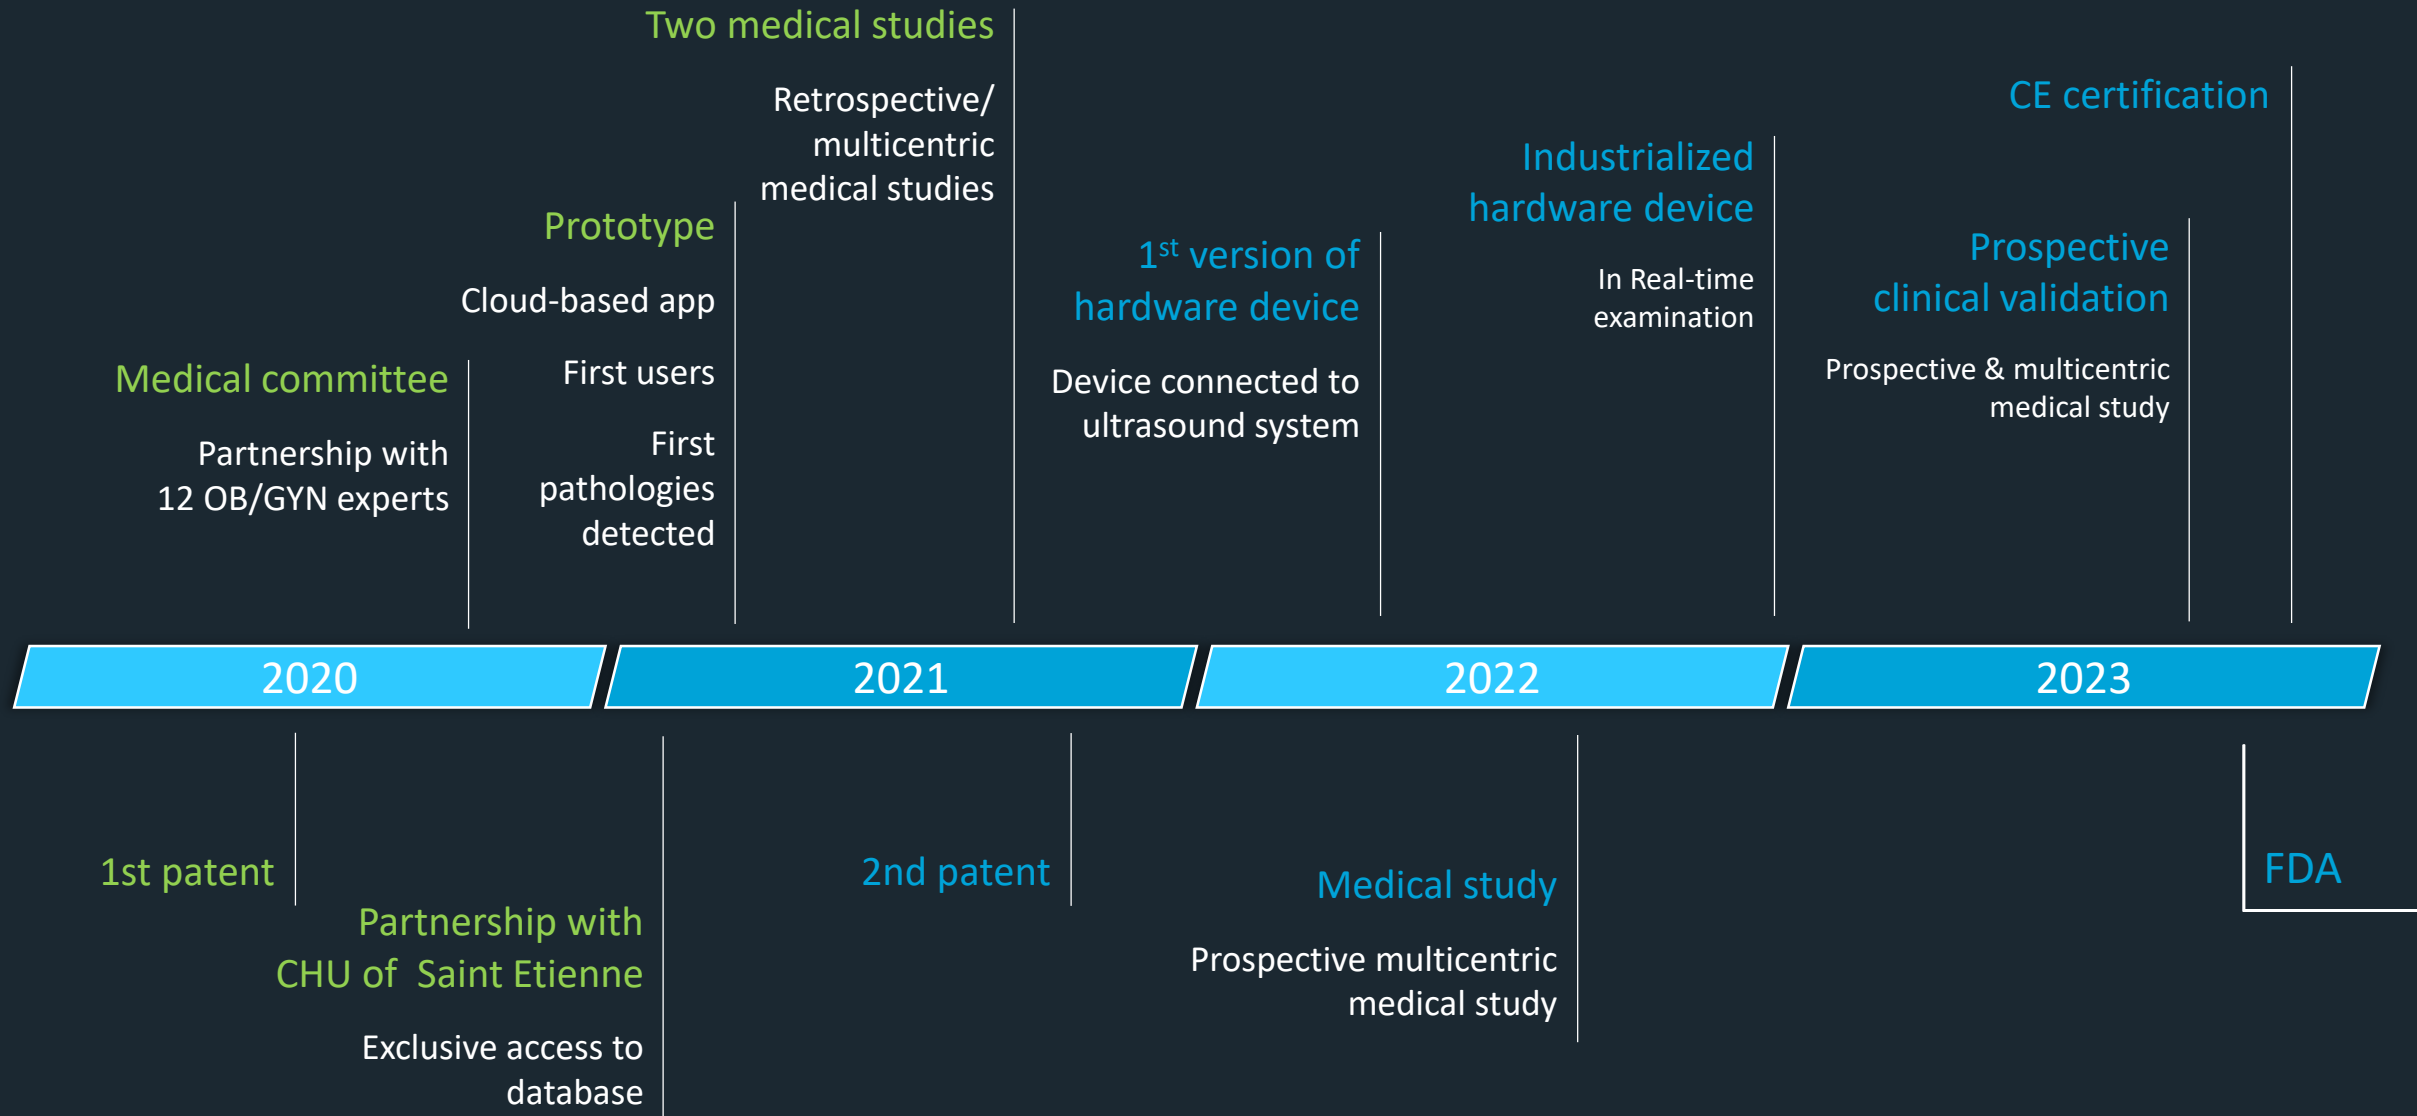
Two medical studies

Retrospective/ multicentric medical studies

Prototype

Cloud-based app

First users

First pathologies detected

Medical committee

Partnership with 12 OB/GYN experts

1$^{st}$ version of hardware device

Device connected to ultrasound system

Industrialized hardware device

In Real-time examination

CE certification

Prospective clinical validation

Prospective & multicentric medical study

2020

2021

2022

2023

1st patent

Partnership with CHU of Saint Etienne

Exclusive access to database

2nd patent

Medical study

Prospective multicentric medical study

FDA